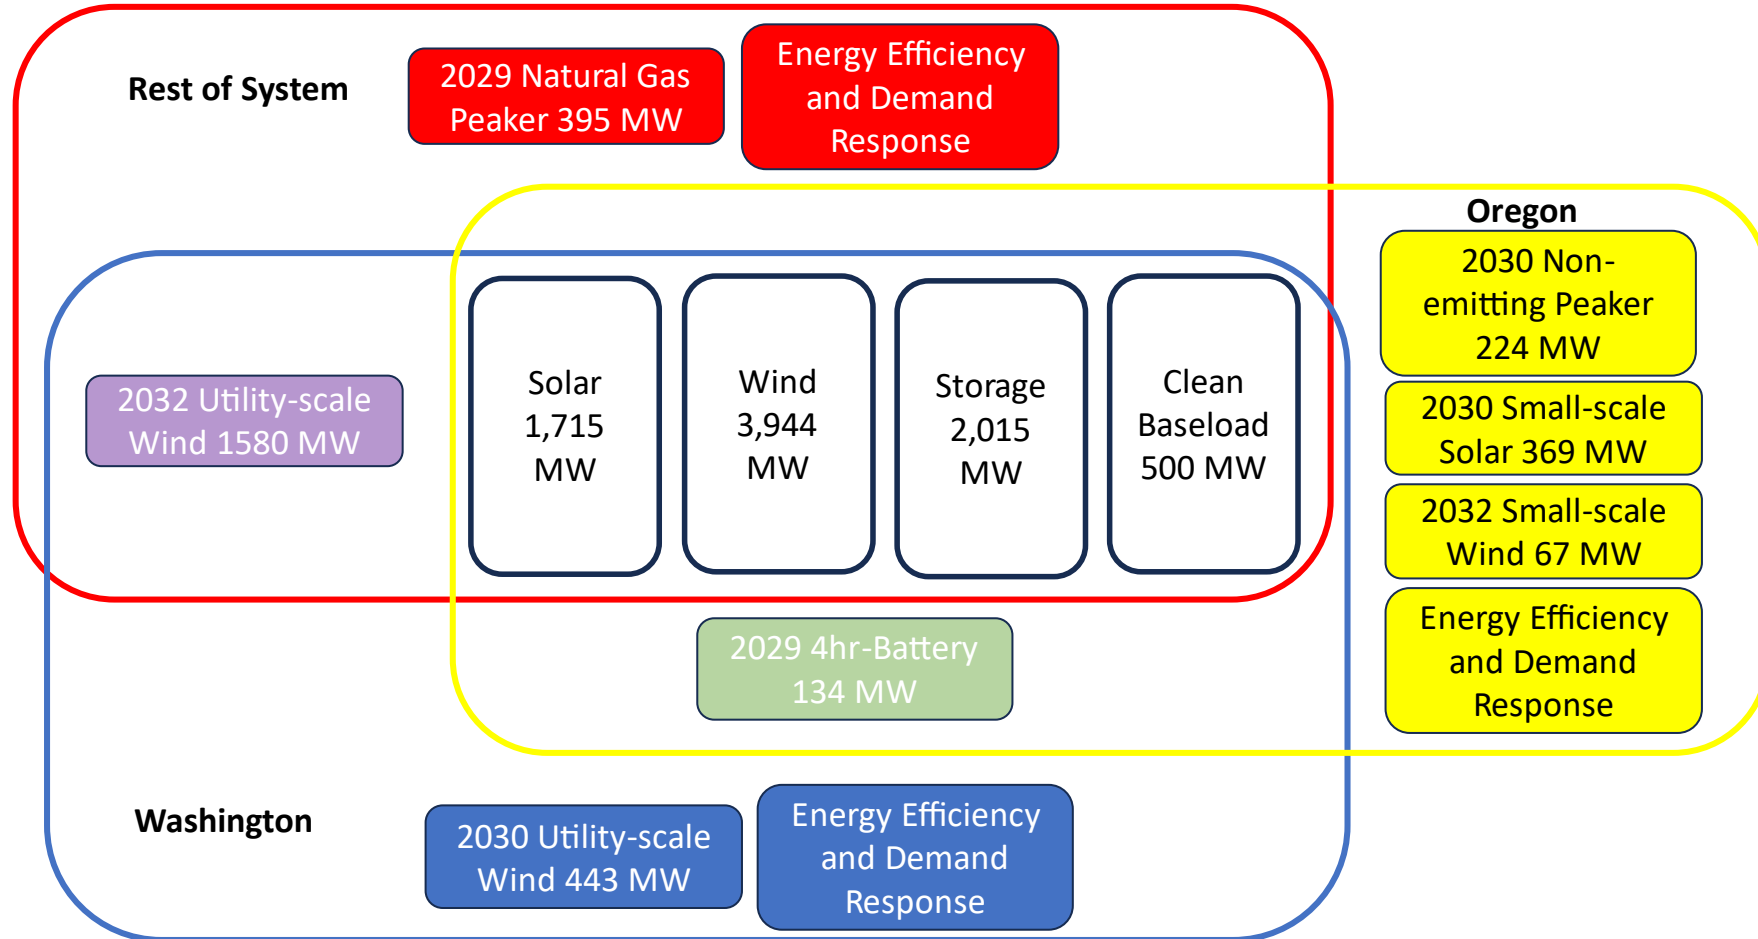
Rest of System

2029 Natural Gas Peaker 395 MW

Energy Efficiency and Demand Response

Oregon

2030 Non-emitting Peaker 224 MW

2030 Small-scale Solar 369 MW

2032 Small-scale Wind 67 MW

Energy Efficiency and Demand Response

2032 Utility-scale Wind 1580 MW

Solar 1,715 MW

Wind 3,944 MW

Storage 2,015 MW

Clean Baseload 500 MW

2029 4hr-Battery 134 MW

Washington

2030 Utility-scale Wind 443 MW

Energy Efficiency and Demand Response